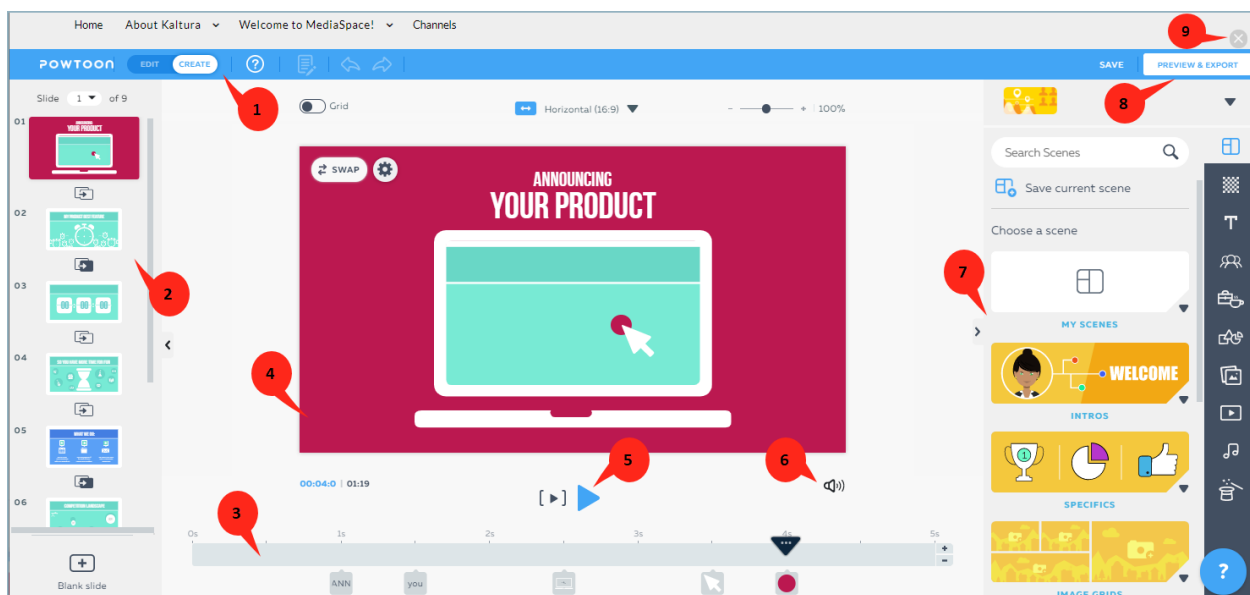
Home About Kaltura Welcome to MediaSpace! Channels

POWTOON EDIT CREATE ? SAVE PREVIEW & EXPORT

9

1

8

Slide 1 of 9

Grid

Horizontal (16:9)

100%

01 YOUR PRODUCT

02

03 00 00 00

04

05

06

2

SWAP

ANNOUNCING
YOUR PRODUCT

4

7

00:04:0 | 01:19

5

6

3

0s 1s 2s 3s 4s 5s

ANN you

Blank slide

Search Scenes

Save current scene

Choose a scene

MY SCENES

WELCOME

INTROS

1

SPECIFICS

IMAGE GRIDS

?